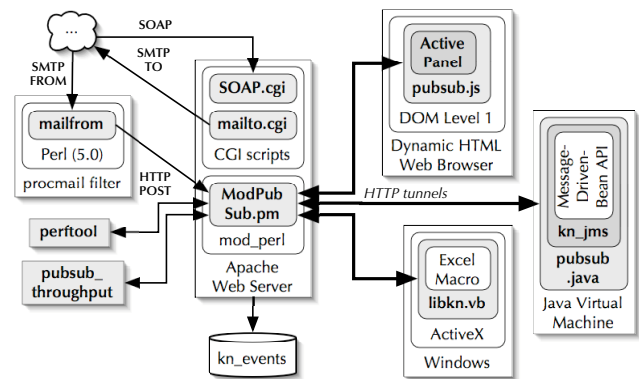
...

SOAP

SMTP TO

SMTP FROM

mailfrom

Perl (5.0)

procmail filter

SOAP.cgi

mailto.cgi

CGI scripts

HTTP POST

ModPub Sub.pm

mod_perl

Apache Web Server

perftool

pubsub_ throughput

kn_events

Active Panel

pubsub.js

DOM Level 1

Dynamic HTML Web Browser

HTTP tunnels

Message-Driven-Bean API

kn_jms

pubsub .java

Java Virtual Machine

Excel Macro

libkn.vb

ActiveX

Windows